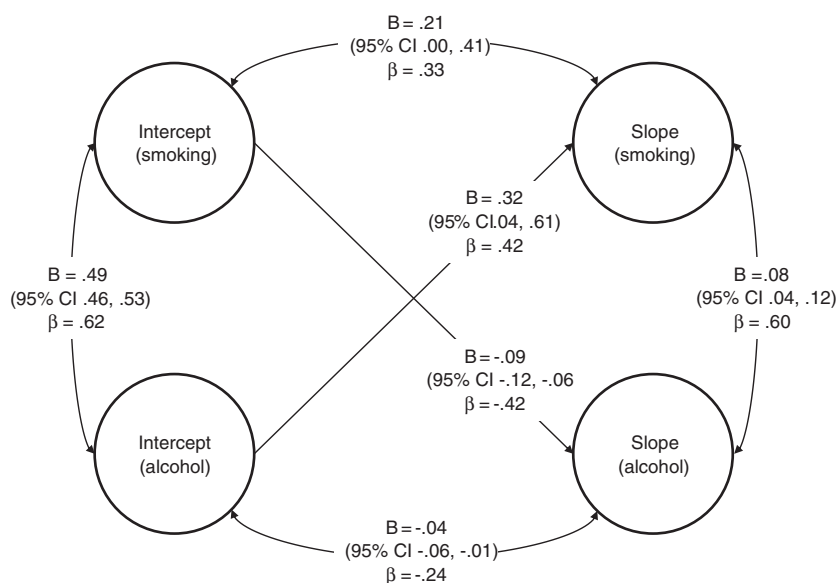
B = .21
(95% CI .00, .41)
$\beta$ = .33

Intercept
(smoking)

Slope
(smoking)

B = .32
(95% CI.04, .61)
$\beta$ = .42

B = .49
(95% CI .46, .53)
$\beta$ = .62

B =.08
(95% CI .04, .12)
$\beta$ = .60

B = -.09
(95% CI -.12, -.06
$\beta$ = -.42

Intercept
(alcohol)

Slope
(alcohol)

B = -.04
(95% CI -.06, -.01)
$\beta$ = -.24